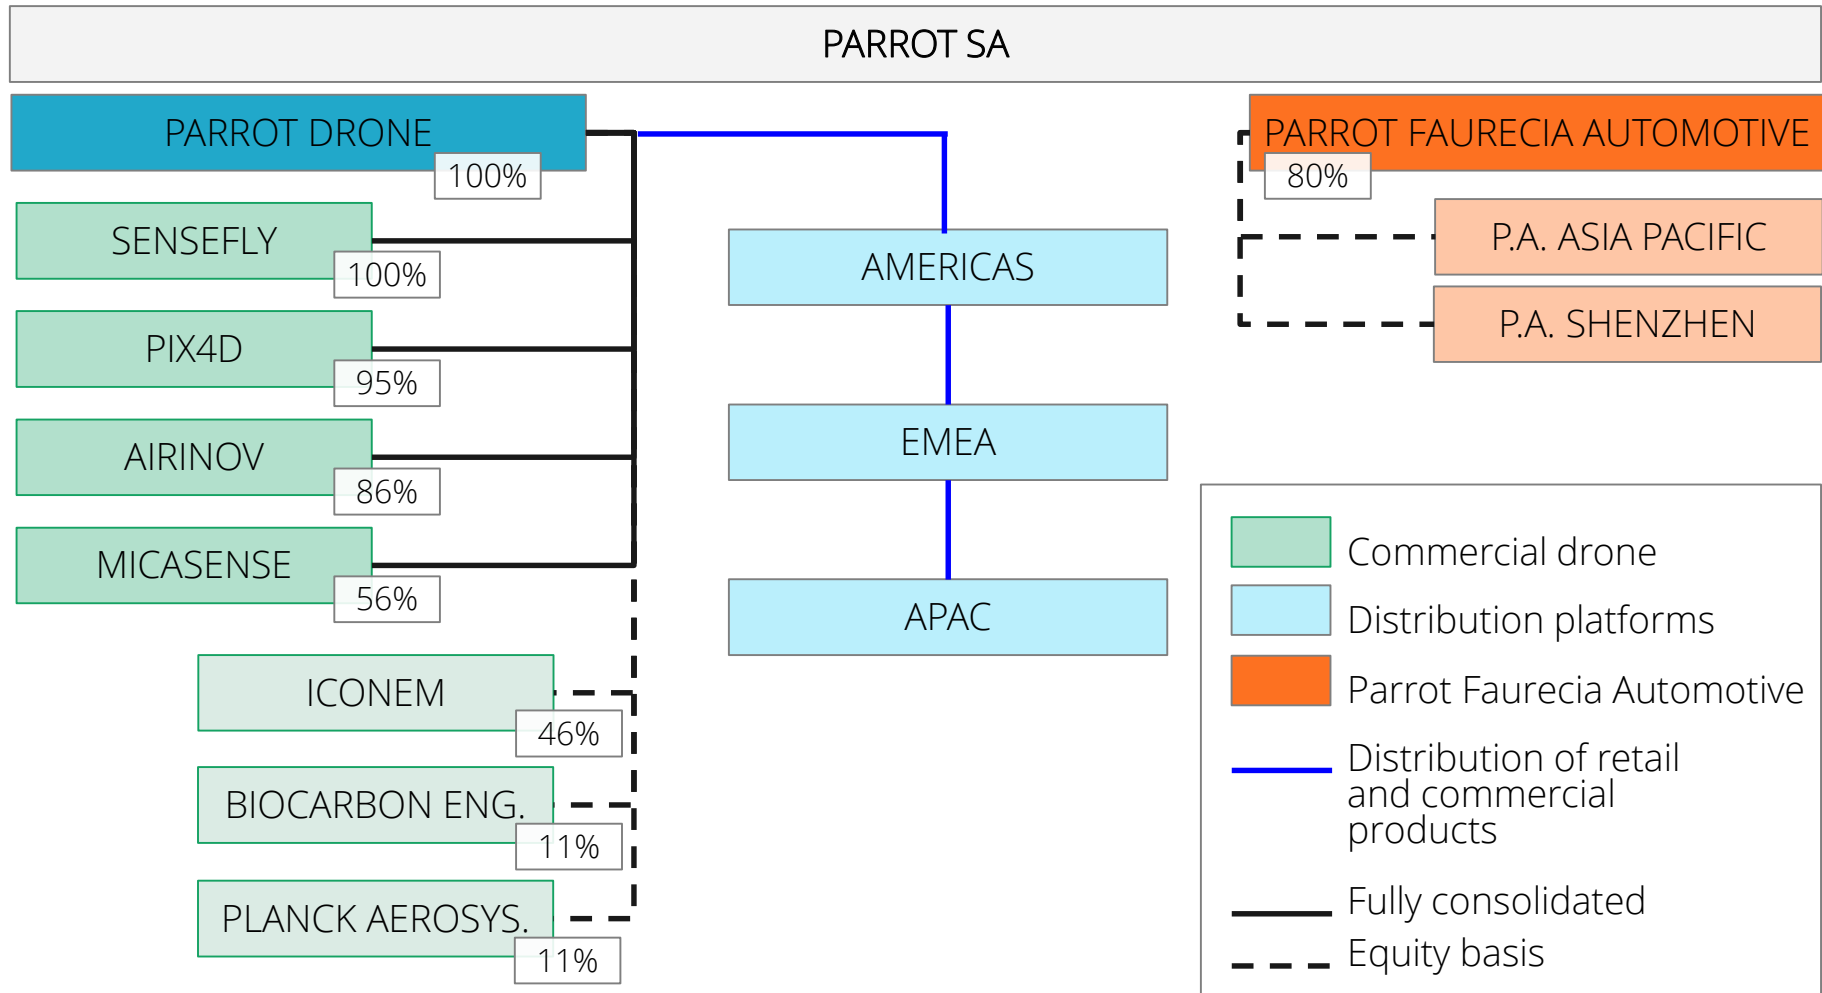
PARROT SA

PARROT DRONE
100%

SENSEFLY
100%

PIX4D
95%

AIRINOV
86%

MICASENSE
56%

ICONEM
46%

BIOCARBON ENG.
11%

PLANCK AEROSYS.
11%

AMERICAS

EMEA

APAC

PARROT FAURECIA AUTOMOTIVE
80%

P.A. ASIA PACIFIC

P.A. SHENZHEN

Commercial drone
Distribution platforms
Parrot Faurecia Automotive
Distribution of retail and commercial products
Fully consolidated
Equity basis